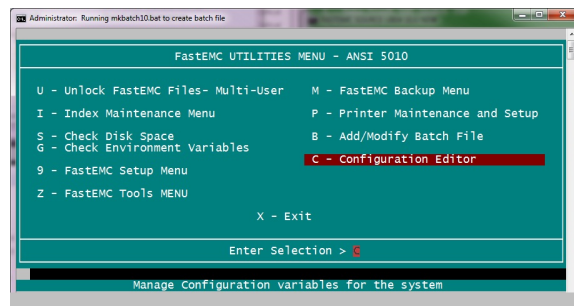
Administrator: Running mkbatch10.bat to create batch file

FastEMC UTILITIES MENU - ANSI 5010

U - Unlock FastEMC Files- Multi-User

I - Index Maintenance Menu

S - Check Disk Space
G - Check Environment Variables

9 - FastEMC Setup Menu

Z - FastEMC Tools MENU

M - FastEMC Backup Menu

P - Printer Maintenance and Setup

B - Add/Modify Batch File

C - Configuration Editor

X - Exit

Enter Selection > S

Manage Configuration variables for the system